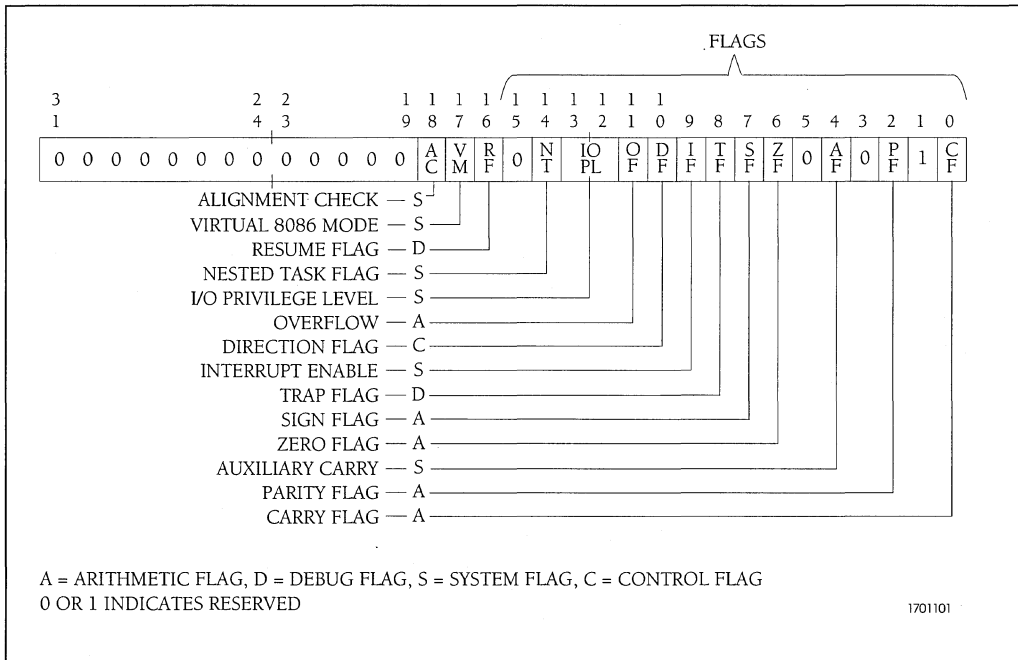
FLAGS

3 1 2 4 2 3 1 9 1 8 1 7 1 6 1 5 1 4 1 3 1 2 1 1 1 0 9 8 7 6 5 4 3 2 1 0

| 0 0 0 0 0 0 0 0 0 0 0 0 0 0 | A C | V M | R F | 0 | N T | IO PL | O F | D F | I F | T F | S F | Z F | 0 | A F | 0 | P F | 1 | C F |
|---|---|---|---|---|---|---|---|---|---|---|---|---|---|---|---|---|---|---|

ALIGNMENT CHECK — S
VIRTUAL 8086 MODE — S
RESUME FLAG — D
NESTED TASK FLAG — S
I/O PRIVILEGE LEVEL — S
OVERFLOW — A
DIRECTION FLAG — C
INTERRUPT ENABLE — S
TRAP FLAG — D
SIGN FLAG — A
ZERO FLAG — A
AUXILIARY CARRY — S
PARITY FLAG — A
CARRY FLAG — A

A = ARITHMETIC FLAG, D = DEBUG FLAG, S = SYSTEM FLAG, C = CONTROL FLAG
0 OR 1 INDICATES RESERVED

1701101